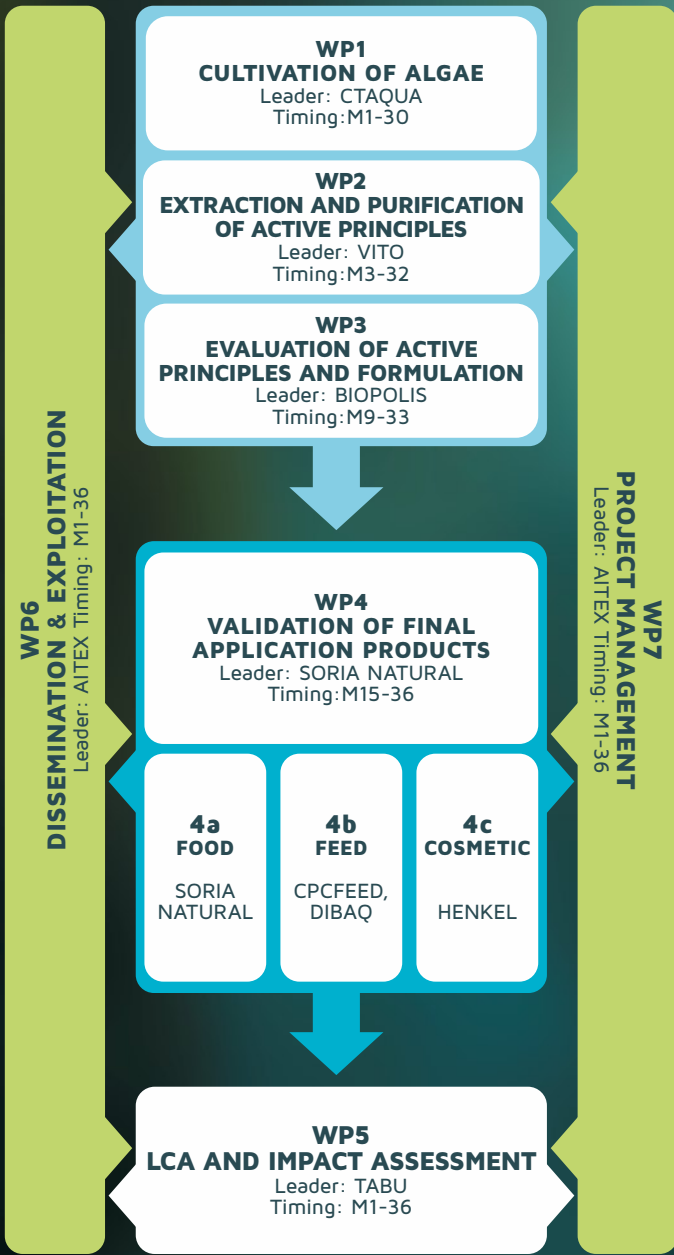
WP6
DISSEMINATION & EXPLOITATION
Leader: AITEX Timing: M1-36

WP1
CULTIVATION OF ALGAE
Leader: CTAQUA
Timing:M1-30

WP2
EXTRACTION AND PURIFICATION OF ACTIVE PRINCIPLES
Leader: VITO
Timing:M3-32

WP3
EVALUATION OF ACTIVE PRINCIPLES AND FORMULATION
Leader: BIOPOLIS
Timing:M9-33

WP4
VALIDATION OF FINAL APPLICATION PRODUCTS
Leader: SORIA NATURAL
Timing:M15-36

4a
FOOD
SORIA NATURAL

4b
FEED
CPCFEED, DIBAQ

4c
COSMETIC
HENKEL

WP5
LCA AND IMPACT ASSESSMENT
Leader: TABU
Timing: M1-36

WP7
PROJECT MANAGEMENT
Leader: AITEX Timing: M1-36